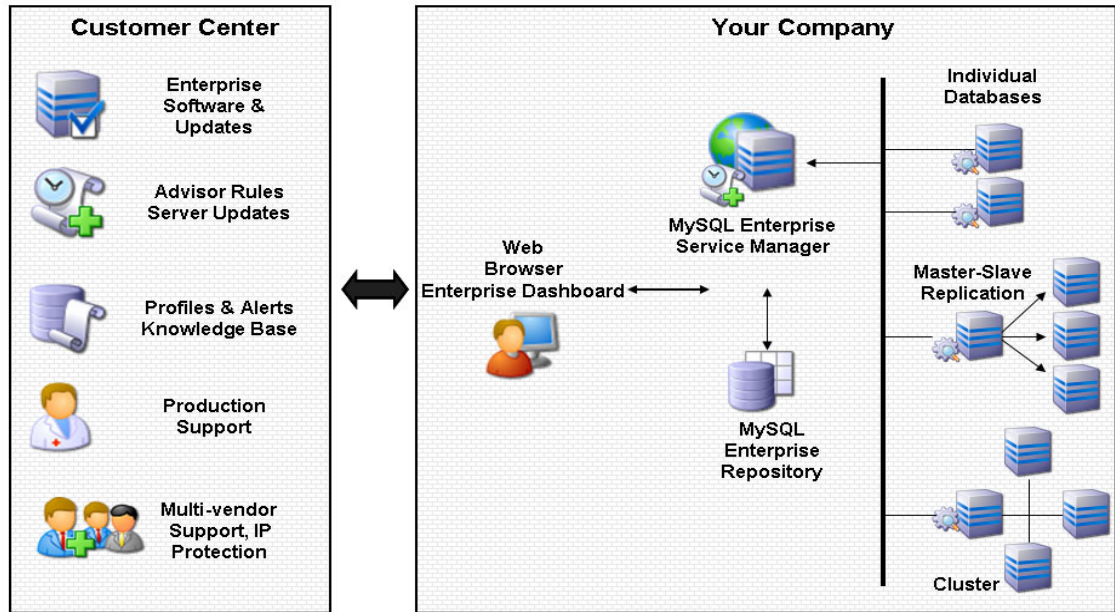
Customer Center

Enterprise Software & Updates

Advisor Rules Server Updates

Profiles & Alerts Knowledge Base

Production Support

Multi-vendor Support, IP Protection

Your Company

Individual Databases

MySQL Enterprise Service Manager

Web Browser Enterprise Dashboard

Master-Slave Replication

MySQL Enterprise Repository

Cluster